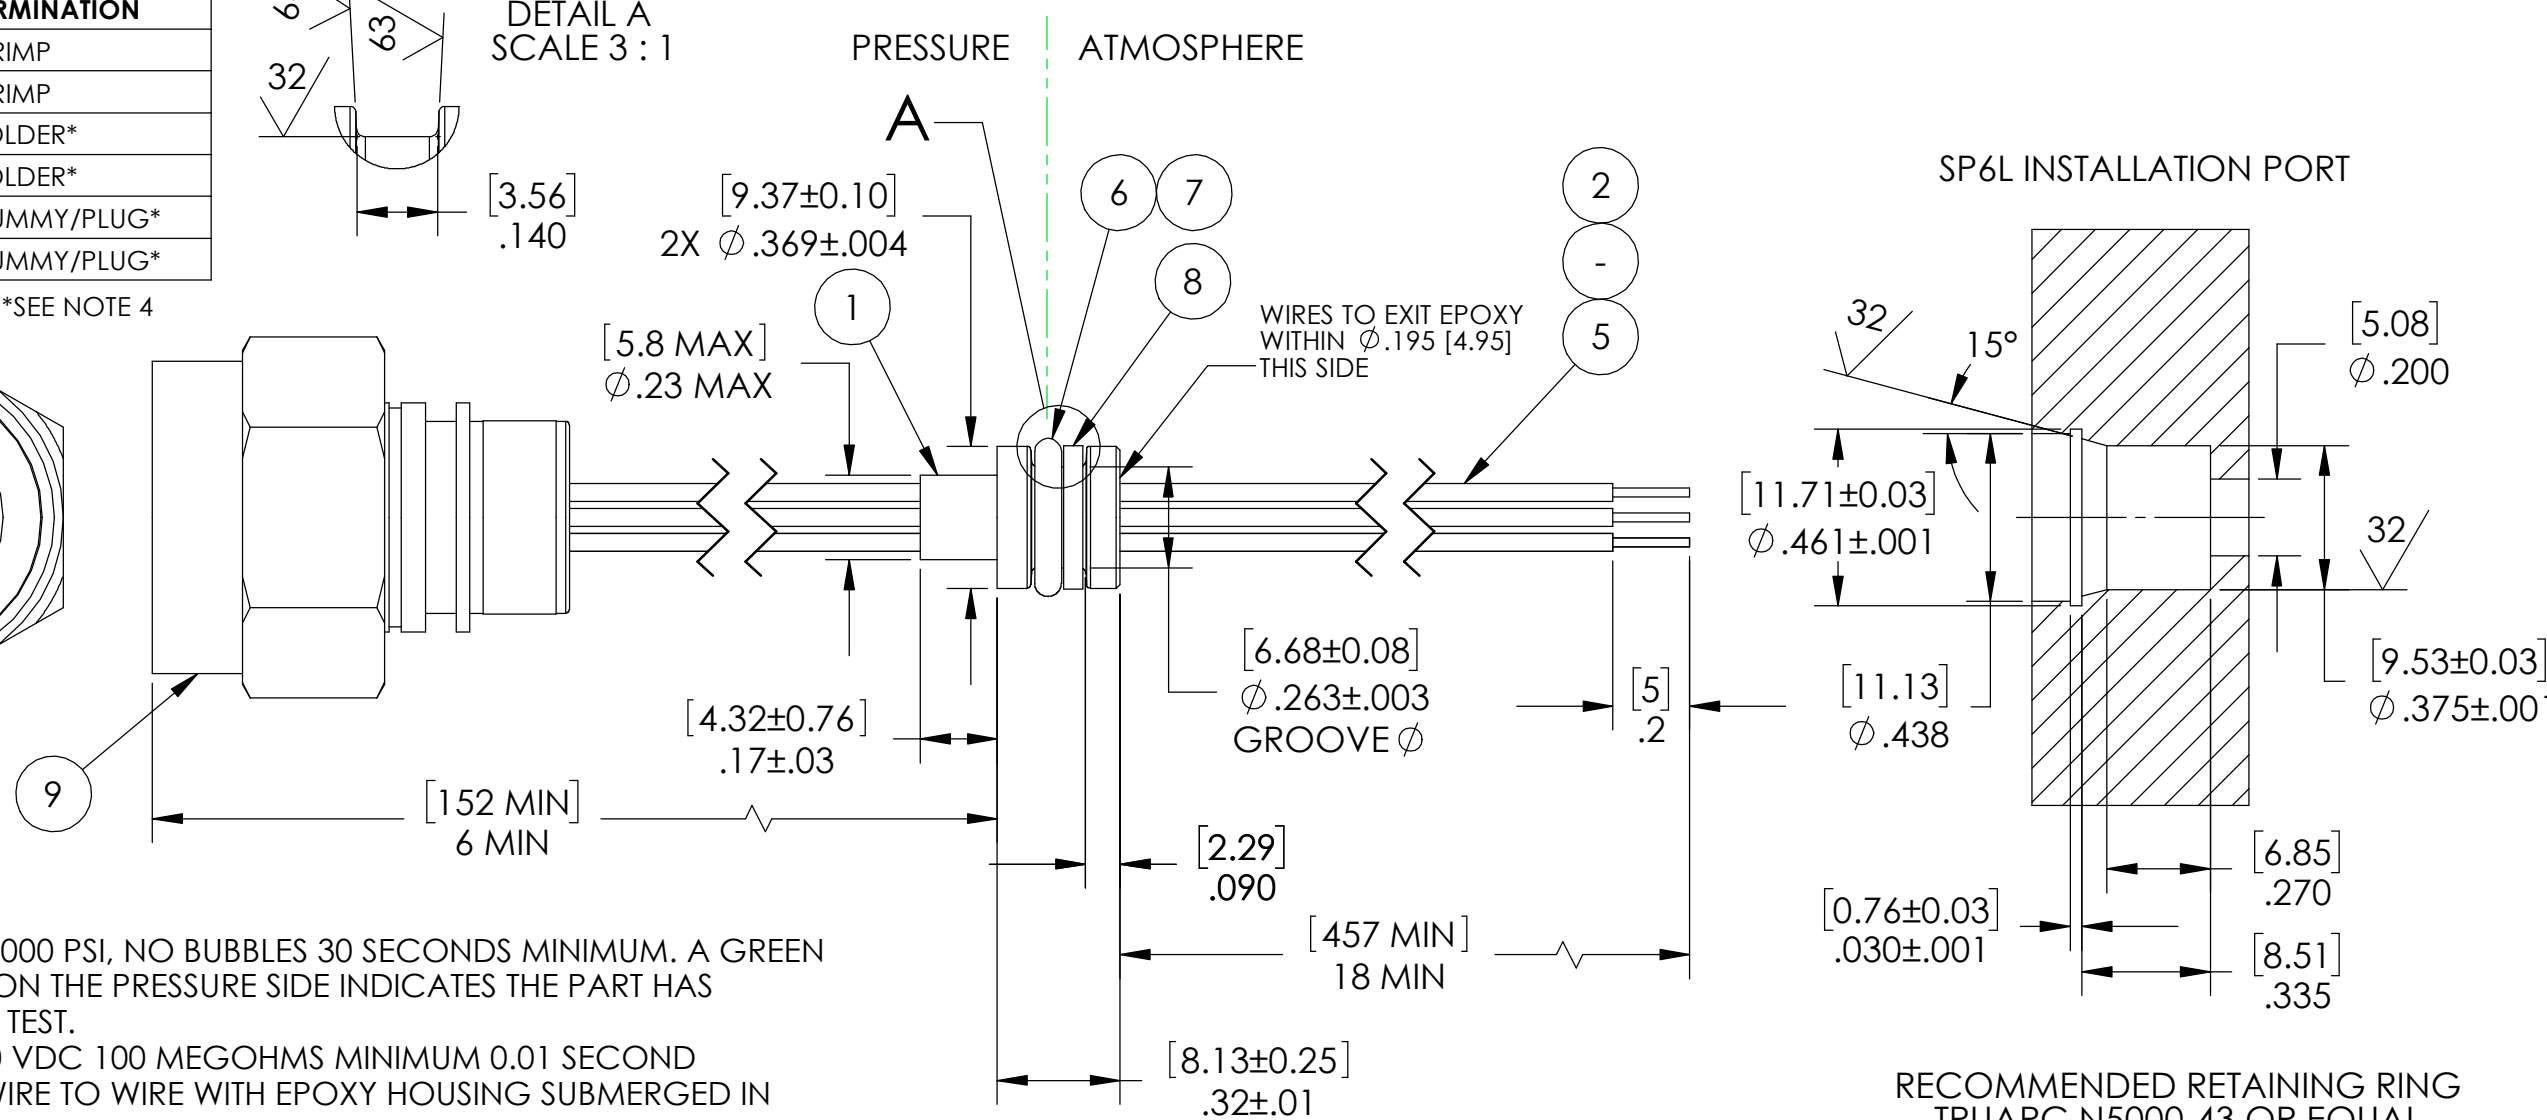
RMINATION

RIMP

RIMP

LDER*

LDER*

MMY/PLUG*

MMY/PLUG*

*SEE NOTE 4

6

63

32

DETAIL A
SCALE 3 : 1

[3.56]
.140

PRESSURE

ATMOSPHERE

A

[9.37±0.10]
2X $\varnothing$.369±.004

6

7

8

1

2

-

5

[5.8 MAX]
$\varnothing$.23 MAX

WIRES TO EXIT EPOXY
WITHIN $\varnothing$.195 [4.95]
THIS SIDE

SP6L INSTALLATION PORT

32

15°

[5.08]
$\varnothing$.200

[11.71±0.03]
$\varnothing$.461±.001

32

[6.68±0.08]
$\varnothing$.263±.003
GROOVE $\varnothing$

[5]
.2

[11.13]
$\varnothing$.438

[9.53±0.03]
$\varnothing$.375±.00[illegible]

[4.32±0.76]
.17±.03

9

[152 MIN]
6 MIN

[2.29]
.090

[6.85]
.270

[0.76±0.03]
.030±.001

[457 MIN]
18 MIN

[8.51]
.335

000 PSI, NO BUBBLES 30 SECONDS MINIMUM. A GREEN
ON THE PRESSURE SIDE INDICATES THE PART HAS
TEST.
VDC 100 MEGOHMS MINIMUM 0.01 SECOND
IRE TO WIRE WITH EPOXY HOUSING SUBMERGED IN

[8.13±0.25]
.32±.01

RECOMMENDED RETAINING RING
TRUARC N5000-43 OR EQUAL